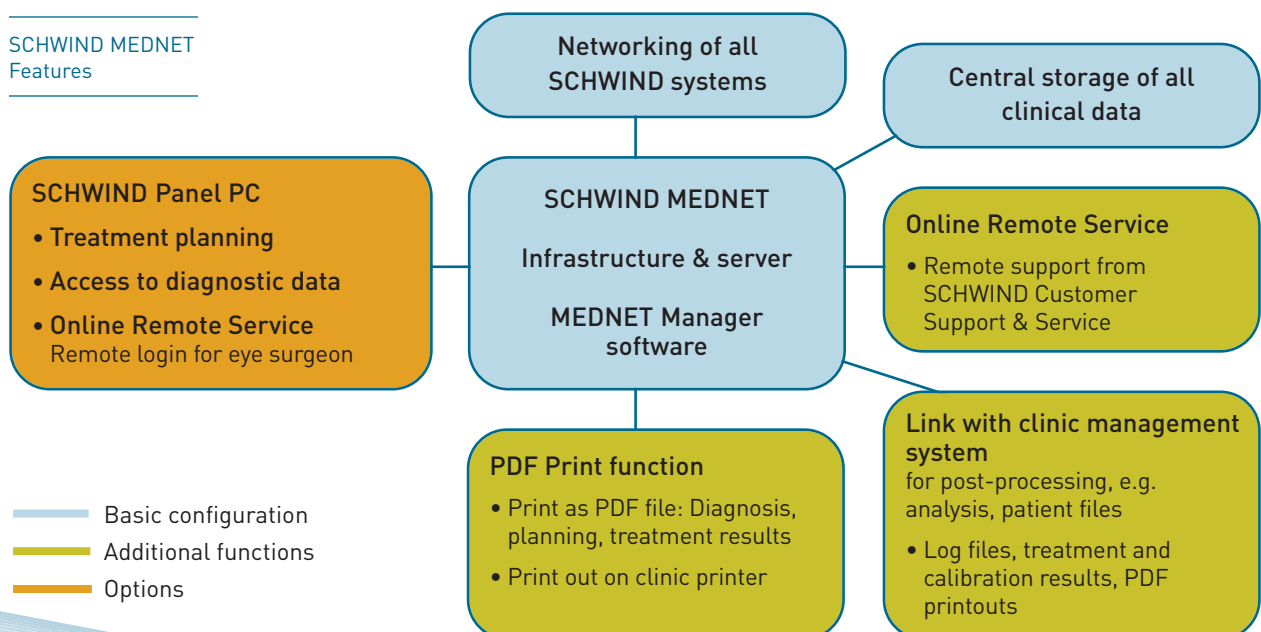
SCHWIND MEDNET
Features

Networking of all SCHWIND systems

Central storage of all clinical data

SCHWIND Panel PC
• Treatment planning
• Access to diagnostic data
• Online Remote Service
Remote login for eye surgeon

SCHWIND MEDNET

Infrastructure & server

MEDNET Manager software

Online Remote Service
• Remote support from SCHWIND Customer Support & Service

PDF Print function
• Print as PDF file: Diagnosis, planning, treatment results
• Print out on clinic printer

Link with clinic management system
for post-processing, e.g. analysis, patient files
• Log files, treatment and calibration results, PDF printouts

Basic configuration
Additional functions
Options